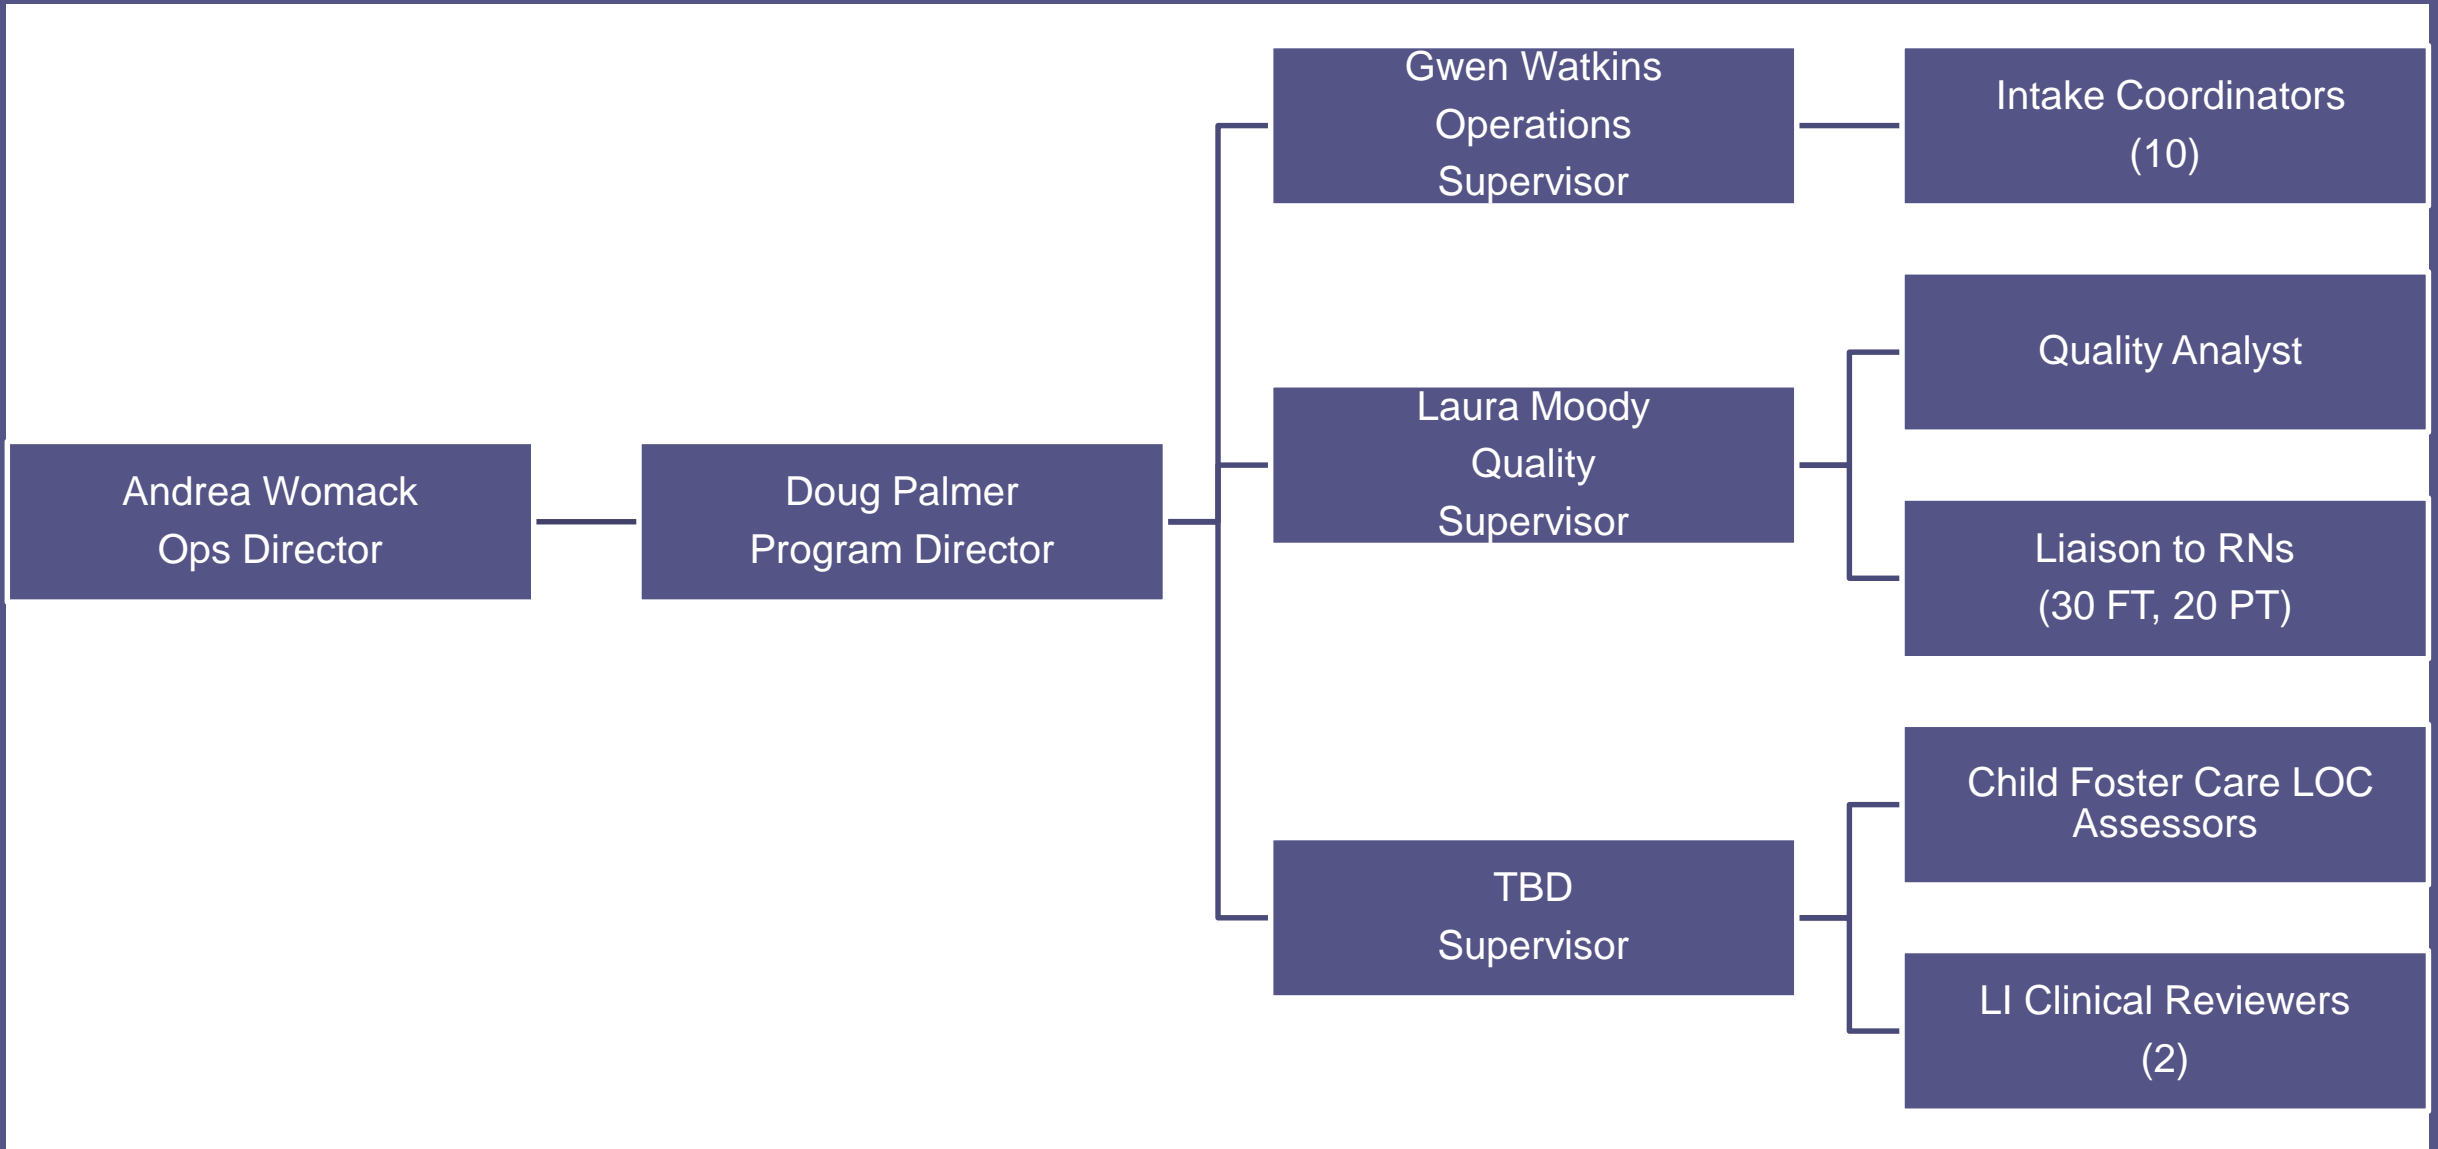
Andrea Womack
Ops Director

Doug Palmer
Program Director

Gwen Watkins
Operations
Supervisor

Intake Coordinators
(10)

Laura Moody
Quality
Supervisor

Quality Analyst

Liaison to RNs
(30 FT, 20 PT)

TBD
Supervisor

Child Foster Care LOC Assessors

LI Clinical Reviewers
(2)